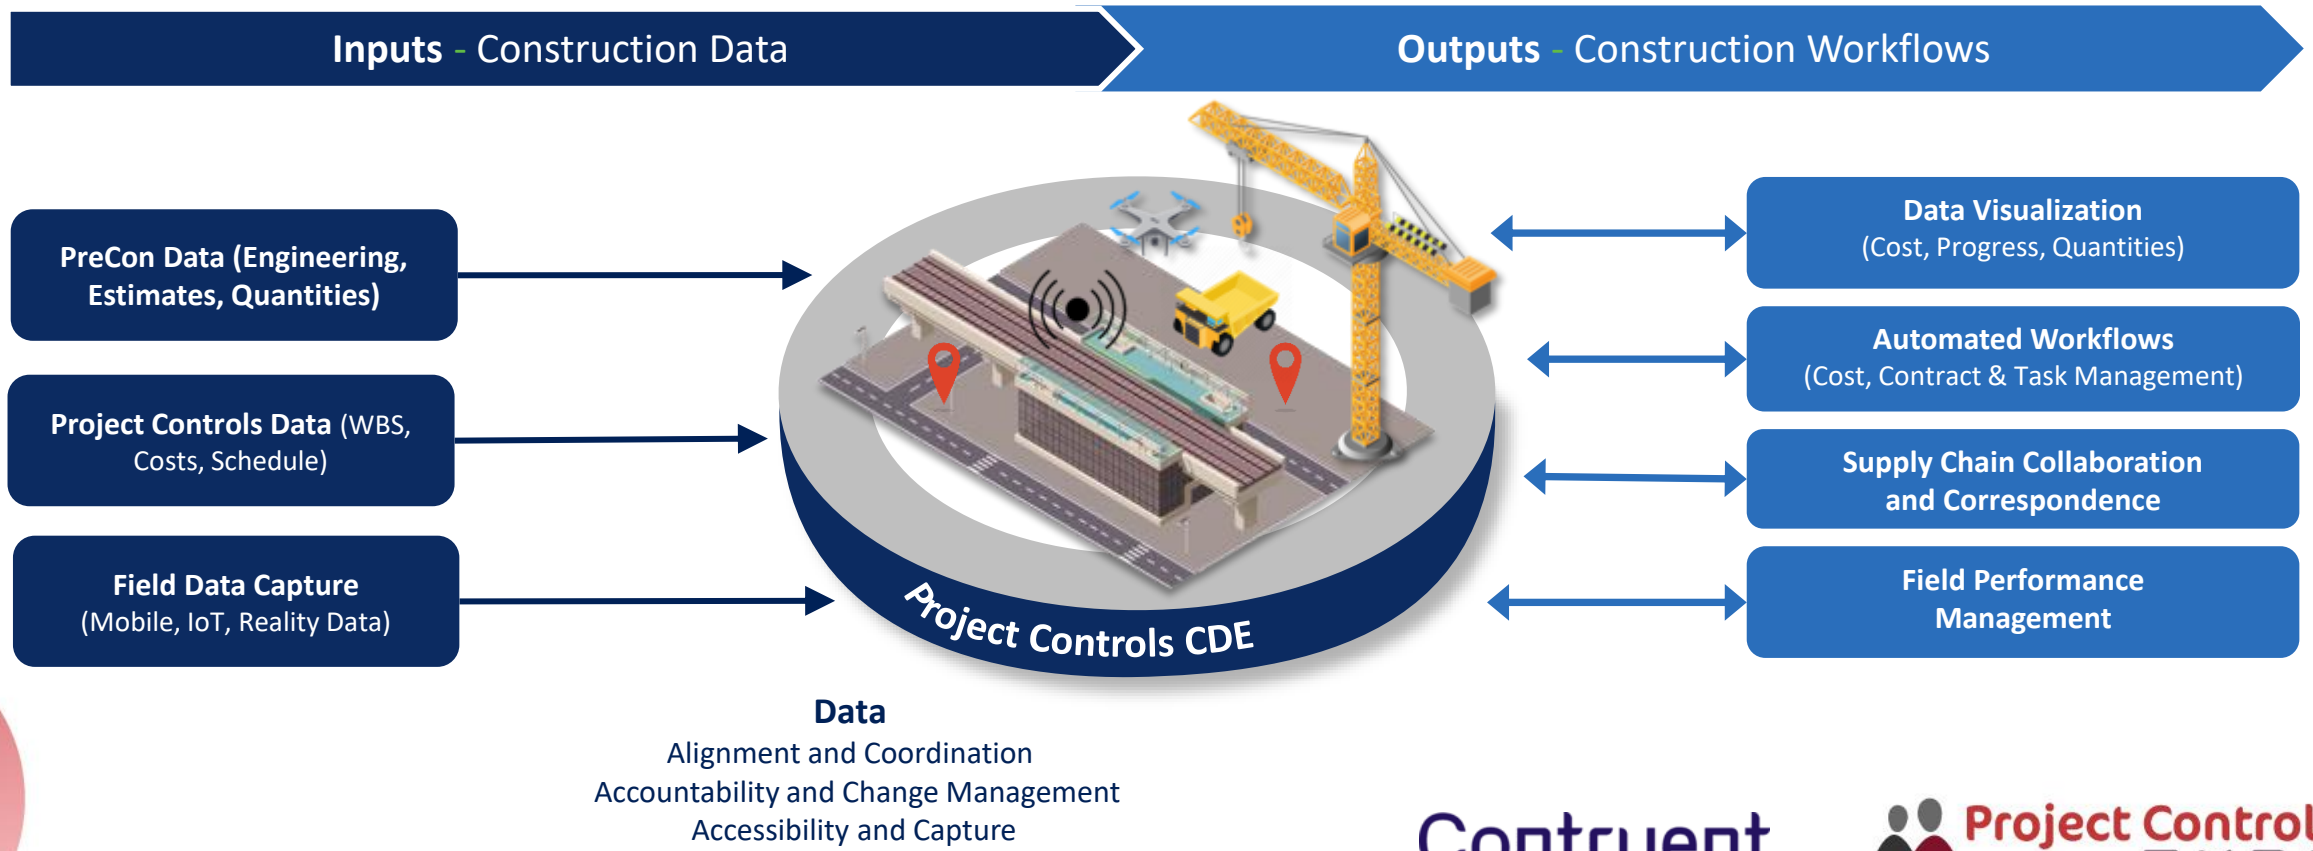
Inputs - Construction Data

Outputs - Construction Workflows

PreCon Data (Engineering, Estimates, Quantities)

Project Controls Data (WBS, Costs, Schedule)

Field Data Capture (Mobile, IoT, Reality Data)

Data Visualization (Cost, Progress, Quantities)

Automated Workflows (Cost, Contract & Task Management)

Supply Chain Collaboration and Correspondence

Field Performance Management

Project Controls CDE

Data
Alignment and Coordination
Accountability and Change Management
Accessibility and Capture

Contruent

Project Control